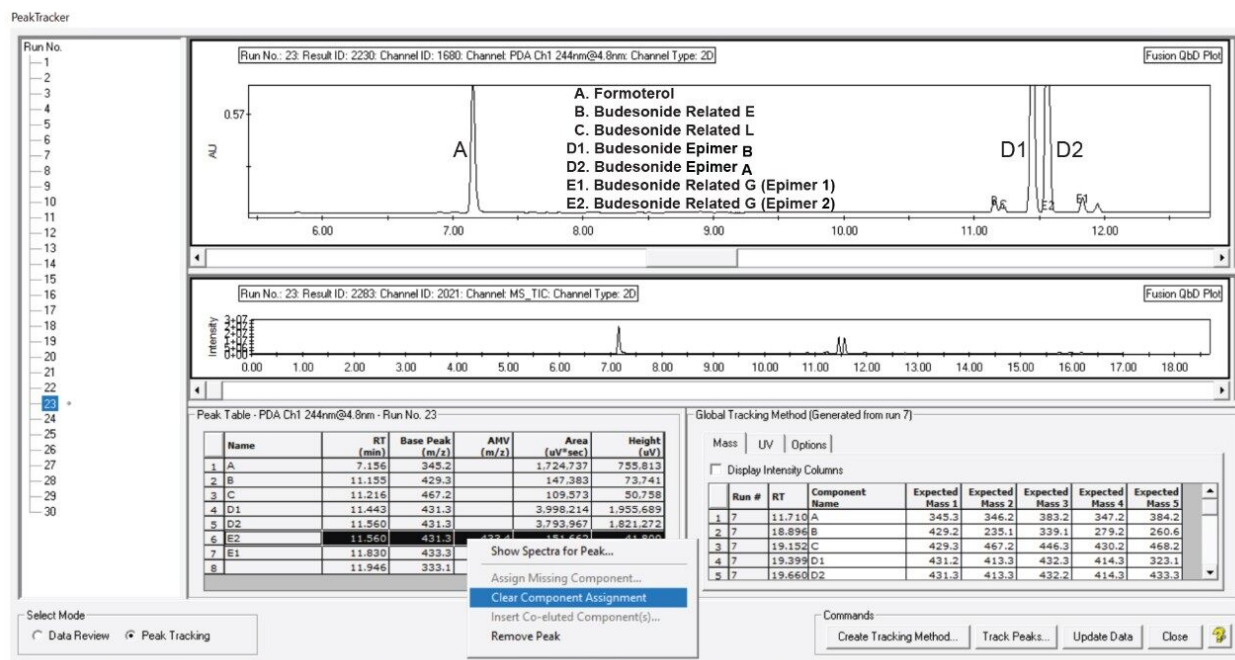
PeakTracker

Run No.
1
2
3
4
5
6
7
8
9
10
11
12
13
14
15
16
17
18
19
20
21
22
23 *
24
25
26
27
28
29
30

Run No.: 23: Result ID: 2230: Channel ID: 1680: Channel: PDA Ch1 244nm@4.8nm: Channel Type: 2D

Fusion QbD Plot

A. Formoterol
B. Budesonide Related E
C. Budesonide Related L
D1. Budesonide Epimer B
D2. Budesonide Epimer A
E1. Budesonide Related G (Epimer 1)
E2. Budesonide Related G (Epimer 2)

0.57
AU
A
D1
D2
6.00
7.00
8.00
9.00
10.00
11.00
12.00

Run No.: 23: Result ID: 2283: Channel ID: 2021: Channel: MS_TIC: Channel Type: 2D

Fusion QbD Plot

Intensity
0.00
1.00
2.00
3.00
4.00
5.00
6.00
7.00
8.00
9.00
10.00
11.00
12.00
13.00
14.00
15.00
16.00
17.00
18.00

Peak Table - PDA Ch1 244nm@4.8nm - Run No. 23

| | Name | RT (min) | Base Peak (m/z) | AMV (m/z) | Area (uV*sec) | Height (uV) |
|---|---|---|---|---|---|---|
| 1 | A | 7.156 | 345.2 | | 1,724,737 | 755,813 |
| 2 | B | 11.155 | 429.3 | | 147,383 | 73,741 |
| 3 | C | 11.216 | 467.2 | | 109,573 | 50,758 |
| 4 | D1 | 11.443 | 431.3 | | 3,998,214 | 1,955,689 |
| 5 | D2 | 11.560 | 431.3 | | 3,793,967 | 1,821,272 |
| 6 | E2 | 11.560 | 431.3 | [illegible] | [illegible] | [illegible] |
| 7 | E1 | 11.830 | 433.3 | | | |
| 8 | | 11.946 | 333.1 | | | |

Show Spectra for Peak...
Assign Missing Component...
Clear Component Assignment
Insert Co-eluted Component(s)...
Remove Peak

Global Tracking Method (Generated from run 7)

Mass | UV | Options

Display Intensity Columns

| | Run # | RT | Component Name | Expected Mass 1 | Expected Mass 2 | Expected Mass 3 | Expected Mass 4 | Expected Mass 5 |
|---|---|---|---|---|---|---|---|---|
| 1 | 7 | 11.710 | A | 345.3 | 346.2 | 383.2 | 347.2 | 384.2 |
| 2 | 7 | 18.896 | B | 429.2 | 235.1 | 339.1 | 279.2 | 260.6 |
| 3 | 7 | 19.152 | C | 429.3 | 467.2 | 446.3 | 430.2 | 468.2 |
| 4 | 7 | 19.399 | D1 | 431.2 | 413.3 | 432.3 | 414.3 | 323.1 |
| 5 | 7 | 19.660 | D2 | 431.3 | 413.3 | 432.2 | 414.3 | 433.3 |

Select Mode
Data Review
Peak Tracking

Commands
Create Tracking Method...
Track Peaks...
Update Data
Close